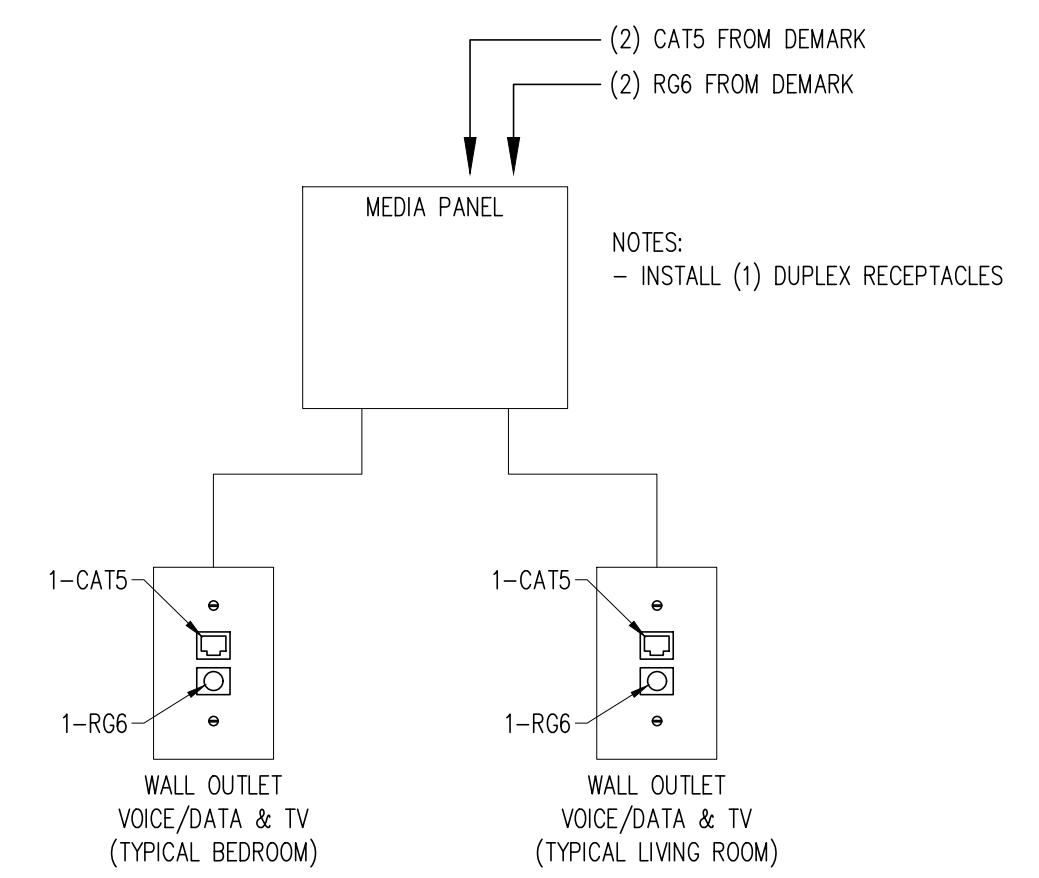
(2) CAT5 FROM DEMARK

(2) RG6 FROM DEMARK

MEDIA PANEL

NOTES:
– INSTALL (1) DUPLEX RECEPTACLES

1–CAT5

1–RG6

WALL OUTLET
VOICE/DATA & TV
(TYPICAL BEDROOM)

1–CAT5

1–RG6

WALL OUTLET
VOICE/DATA & TV
(TYPICAL LIVING ROOM)